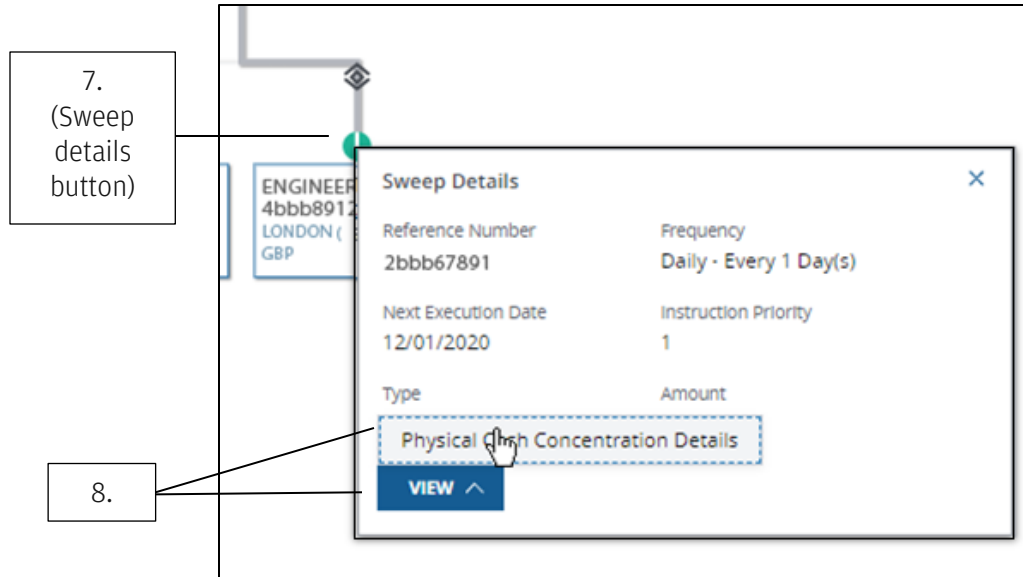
7.
(Sweep details button)

ENGINEER
4bbb8912
LONDON (
GBP

Sweep Details

×

Reference Number
2bbb67891

Frequency
Daily - Every 1 Day(s)

Next Execution Date
12/01/2020

Instruction Priority
1

Type

Amount

Physical C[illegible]h Concentration Details

VIEW ^

8.